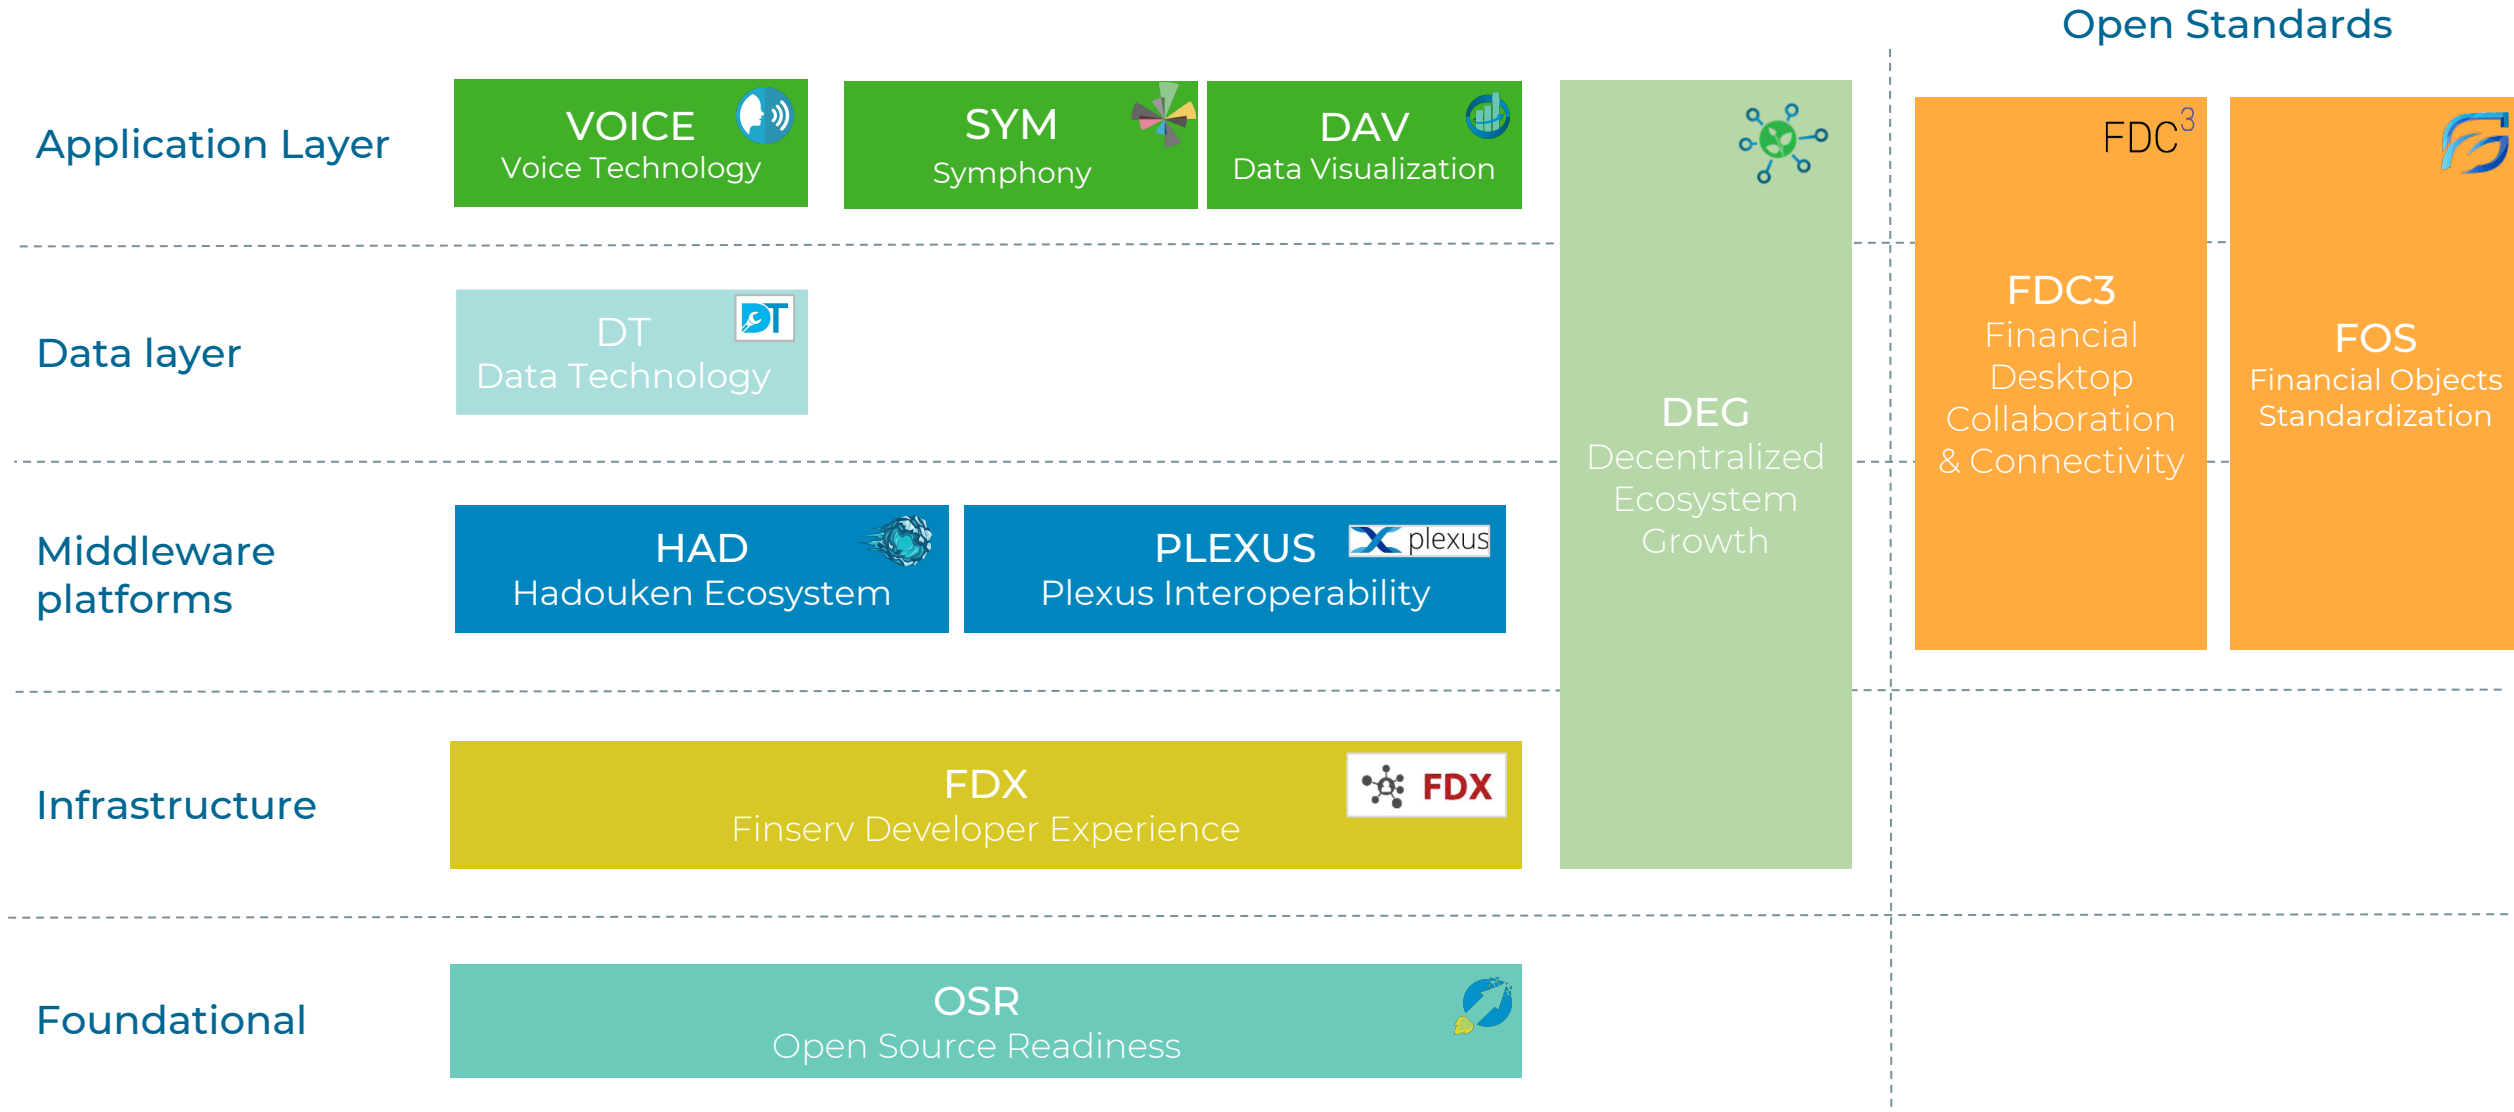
Open Standards

Application Layer

VOICE
Voice Technology

SYM
Symphony

DAV
Data Visualization

FDC$^3$

Data layer

DT
Data Technology

DT

FDC3
Financial Desktop Collaboration & Connectivity

FOS
Financial Objects Standardization

DEG
Decentralized Ecosystem Growth

Middleware platforms

HAD
Hadouken Ecosystem

PLEXUS
Plexus Interoperability

plexus

Infrastructure

FDX
Finserv Developer Experience

FDX

Foundational

OSR
Open Source Readiness